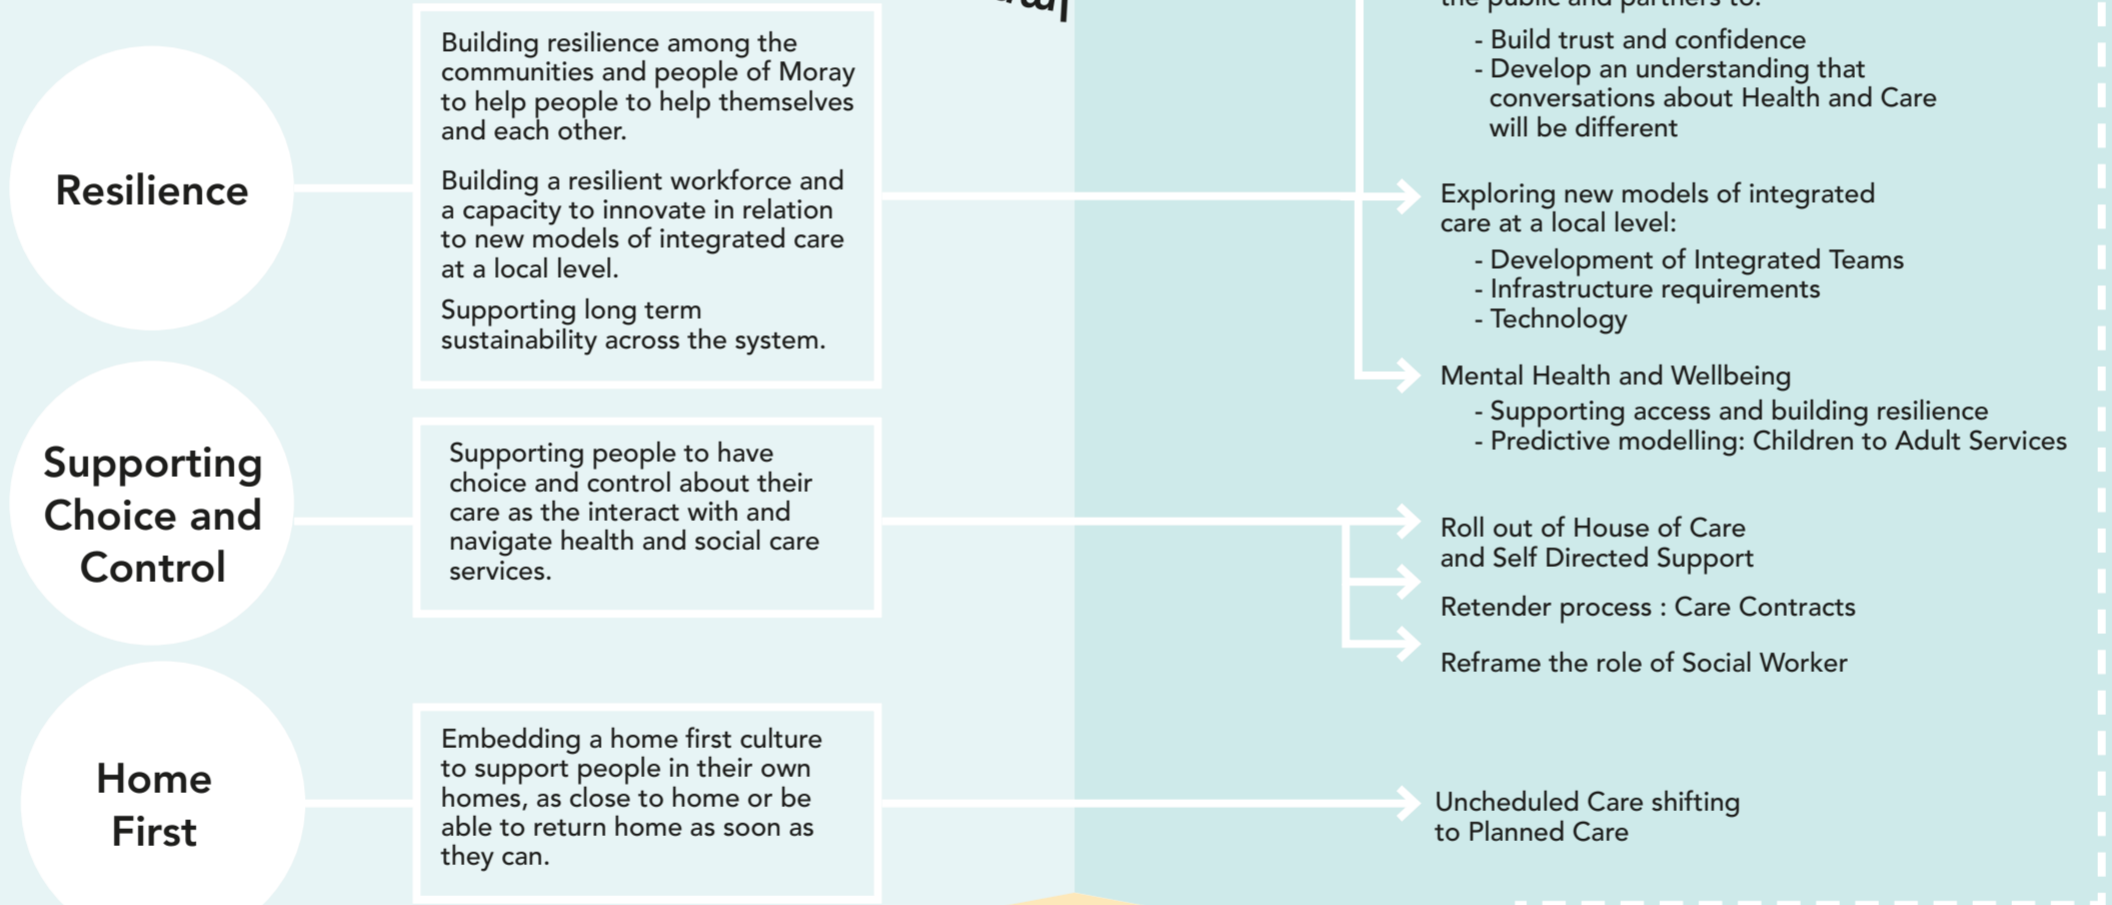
Resilience

Building resilience among the communities and people of Moray to help people to help themselves and each other.

Building a resilient workforce and a capacity to innovate in relation to new models of integrated care at a local level.

Supporting long term sustainability across the system.

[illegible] the public and partners to:

- Build trust and confidence
- Develop an understanding that conversations about Health and Care will be different

Exploring new models of integrated care at a local level:

- Development of Integrated Teams
- Infrastructure requirements
- Technology

Mental Health and Wellbeing

- Supporting access and building resilience
- Predictive modelling: Children to Adult Services

Supporting Choice and Control

Supporting people to have choice and control about their care as the interact with and navigate health and social care services.

Roll out of House of Care and Self Directed Support

Retender process : Care Contracts

Reframe the role of Social Worker

Home First

Embedding a home first culture to support people in their own homes, as close to home or be able to return home as soon as they can.

Uncheduled Care shifting to Planned Care